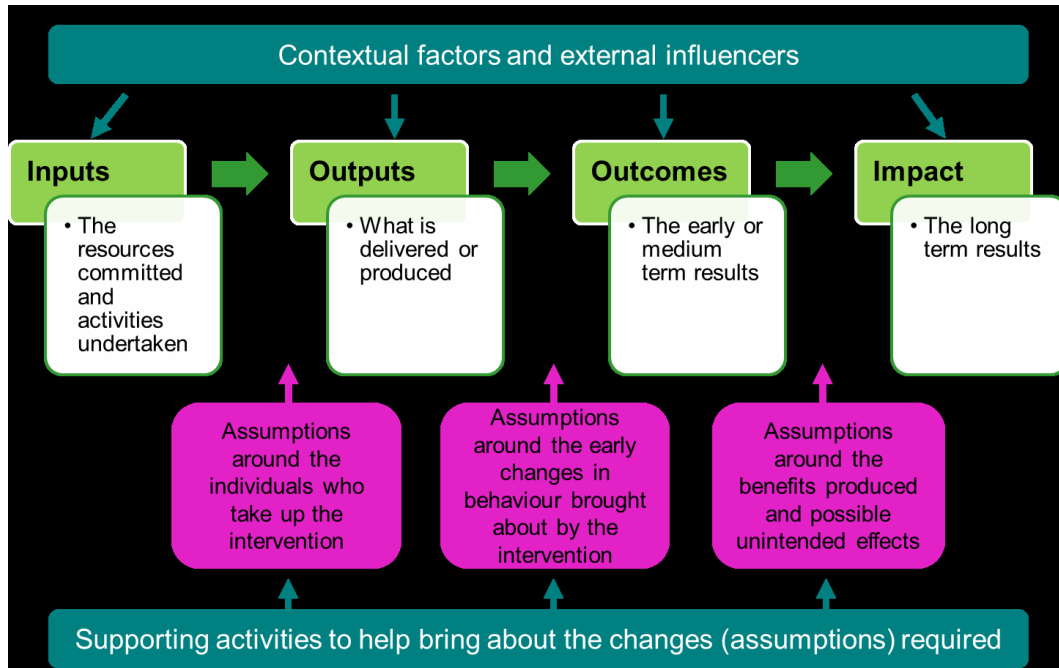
Contextual factors and external influencers

Inputs
• The resources committed and activities undertaken

Outputs
• What is delivered or produced

Outcomes
• The early or medium term results

Impact
• The long term results

Assumptions around the individuals who take up the intervention

Assumptions around the early changes in behaviour brought about by the intervention

Assumptions around the benefits produced and possible unintended effects

Supporting activities to help bring about the changes (assumptions) required